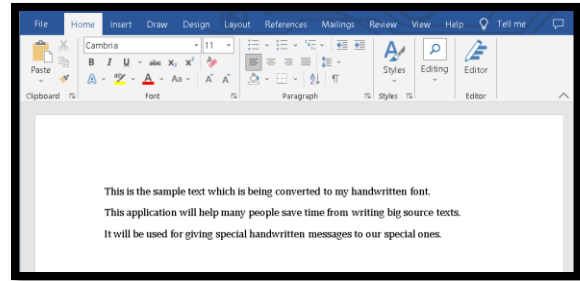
File Home Insert Draw Design Layout References Mailings Review View Help Tell me

Paste
Cambria 11
B I U abc $x_2$ $x^2$
A A Aa A A
Clipboard Font Paragraph Styles Styles Editing Editor Editor

This is the sample text which is being converted to my handwritten font.

This application will help many people save time from writing big source texts.

It will be used for giving special handwritten messages to our special ones.